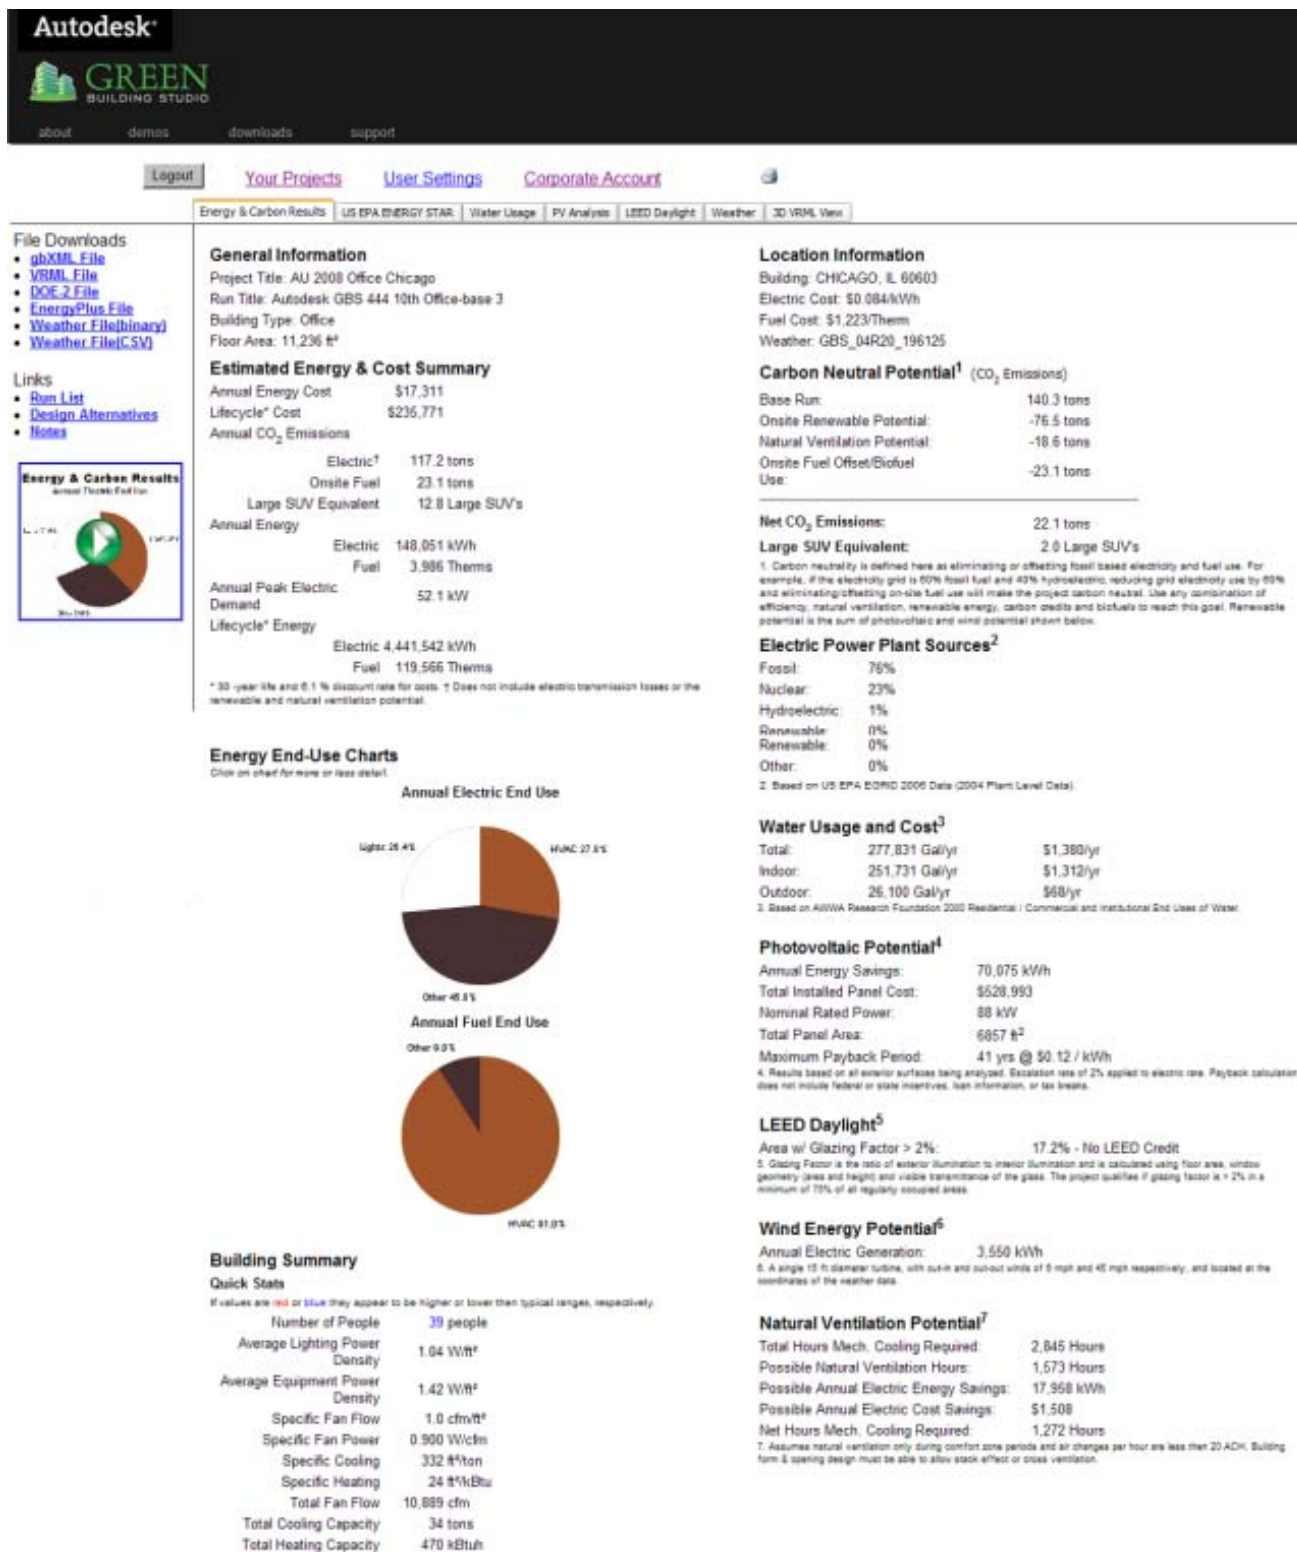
Autodesk

GREEN BUILDING STUDIO

about demos downloads support

Logout Your Projects User Settings Corporate Account

Energy & Carbon Results | US EPA ENERGY STAR | Water Usage | PV Analysis | LEED Daylight | Weather | 3D VRML View

File Downloads
- gbXML File
- VRML File
- DOE-2 File
- EnergyPlus File
- Weather File(binary)
- Weather File(CSV)

Links
- Run List
- Design Alternatives
- Notes

Energy & Carbon Results

General Information
Project Title: AU 2008 Office Chicago
Run Title: Autodesk GBS 444 10th Office-base 3
Building Type: Office
Floor Area: 11,236 ft²

Estimated Energy & Cost Summary
Annual Energy Cost $17,311
Lifecycle* Cost $235,771
Annual $CO_2$ Emissions
Electric† 117.2 tons
Onsite Fuel 23.1 tons
Large SUV Equivalent 12.8 Large SUV's
Annual Energy
Electric 148,051 kWh
Fuel 3,986 Therms
Annual Peak Electric Demand 52.1 kW
Lifecycle* Energy
Electric 4,441,542 kWh
Fuel 119,566 Therms
* 30 -year life and 6.1 % discount rate for costs. † Does not include electric transmission losses or the renewable and natural ventilation potential.

Energy End-Use Charts
Click on chart for more or less detail.
Annual Electric End Use
Lights 26.4% HVAC 27.8% Other 45.8%
Annual Fuel End Use
Other 9.0% HVAC 91.0%

Building Summary
Quick Stats
If values are red or blue they appear to be higher or lower than typical ranges, respectively.
Number of People 39 people
Average Lighting Power Density 1.04 W/ft²
Average Equipment Power Density 1.42 W/ft²
Specific Fan Flow 1.0 cfm/ft²
Specific Fan Power 0.900 W/cfm
Specific Cooling 332 ft²/ton
Specific Heating 24 ft²/kBtu
Total Fan Flow 10,889 cfm
Total Cooling Capacity 34 tons
Total Heating Capacity 470 kBtuh

Location Information
Building: CHICAGO, IL 60603
Electric Cost: $0.084/kWh
Fuel Cost: $1.223/Therm
Weather: GBS_04R20_196125

Carbon Neutral Potential¹ ($CO_2$ Emissions)
Base Run: 140.3 tons
Onsite Renewable Potential: -76.5 tons
Natural Ventilation Potential: -18.6 tons
Onsite Fuel Offset/Biofuel Use: -23.1 tons
Net $CO_2$ Emissions: 22.1 tons
Large SUV Equivalent: 2.0 Large SUV's
1. Carbon neutrality is defined here as eliminating or offsetting fossil based electricity and fuel use. For example, if the electricity grid is 60% fossil fuel and 40% hydroelectric, reducing grid electricity use by 60% and eliminating/offsetting on-site fuel use will make the project carbon neutral. Use any combination of efficiency, natural ventilation, renewable energy, carbon credits and biofuels to reach this goal. Renewable potential is the sum of photovoltaic and wind potential shown below.

Electric Power Plant Sources²
Fossil: 76%
Nuclear: 23%
Hydroelectric: 1%
Renewable: 0%
Renewable: 0%
Other: 0%
2. Based on US EPA EGRID 2006 Data (2004 Plant Level Data)

Water Usage and Cost³
Total: 277,831 Gal/yr $1,380/yr
Indoor: 251,731 Gal/yr $1,312/yr
Outdoor: 26,100 Gal/yr $68/yr
3. Based on AWWA Research Foundation 2000 Residential / Commercial and Institutional End Uses of Water.

Photovoltaic Potential⁴
Annual Energy Savings: 70,075 kWh
Total Installed Panel Cost: $528,993
Nominal Rated Power: 88 kW
Total Panel Area: 6857 ft²
Maximum Payback Period: 41 yrs @ $0.12 / kWh
4. Results based on all exterior surfaces being analyzed. Escalation rate of 2% applied to electric rate. Payback calculation does not include federal or state incentives, loan information, or tax breaks.

LEED Daylight⁵
Area w/ Glazing Factor > 2%: 17.2% - No LEED Credit
5. Glazing Factor is the ratio of exterior illumination to interior illumination and is calculated using floor area, window geometry (area and height) and visible transmittance of the glass. The project qualifies if glazing factor is > 2% in a minimum of 75% of all regularly occupied areas.

Wind Energy Potential⁶
Annual Electric Generation: 3,550 kWh
6. A single 15 ft diameter turbine, with cut-in and cut-out winds of 5 mph and 45 mph respectively, and located at the coordinates of the weather data.

Natural Ventilation Potential⁷
Total Hours Mech. Cooling Required: 2,845 Hours
Possible Natural Ventilation Hours: 1,573 Hours
Possible Annual Electric Energy Savings: 17,958 kWh
Possible Annual Electric Cost Savings: $1,508
Net Hours Mech. Cooling Required: 1,272 Hours
7. Assumes natural ventilation only during comfort zone periods and air changes per hour are less than 20 ACH. Building form & opening design must be able to allow stack effect or cross ventilation.